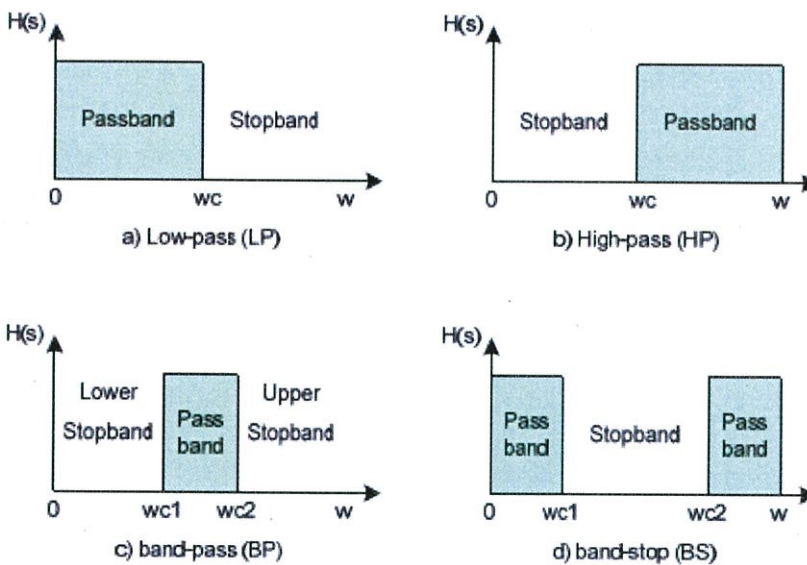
H(s)

Passband

Stopband

0

wc

w

a) Low-pass (LP)

H(s)

Stopband

Passband

0

wc

w

b) High-pass (HP)

H(s)

Lower Stopband

Pass band

Upper Stopband

0

wc1

wc2

w

c) band-pass (BP)

H(s)

Pass band

Stopband

Pass band

0

wc1

wc2

w

d) band-stop (BS)